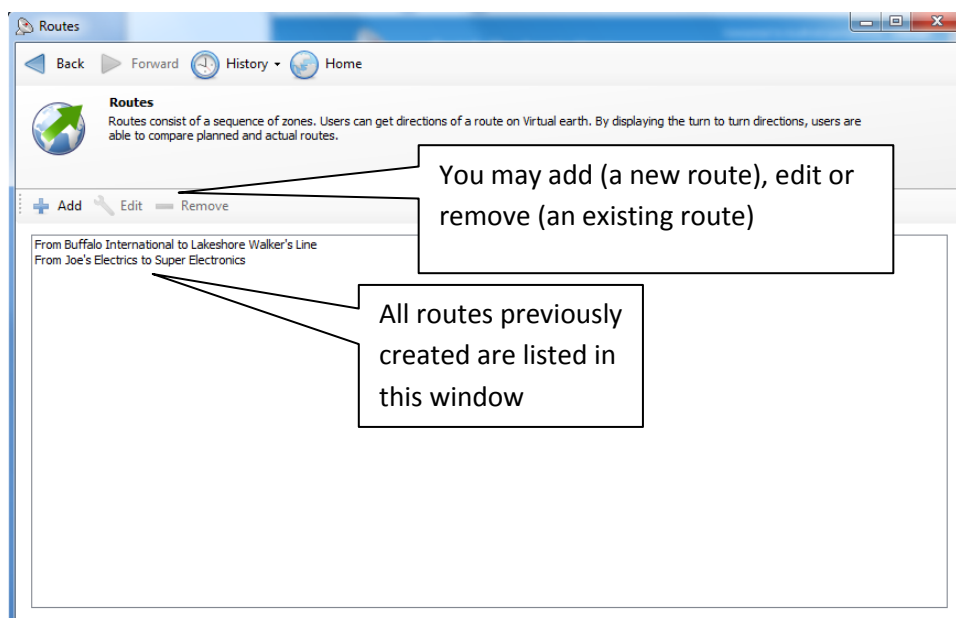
Routes

Back Forward History Home

Routes
Routes consist of a sequence of zones. Users can get directions of a route on Virtual earth. By displaying the turn to turn directions, users are able to compare planned and actual routes.

You may add (a new route), edit or remove (an existing route)

Add Edit Remove

From Buffalo International to Lakeshore Walker's Line
From Joe's Electrics to Super Electronics

All routes previously created are listed in this window